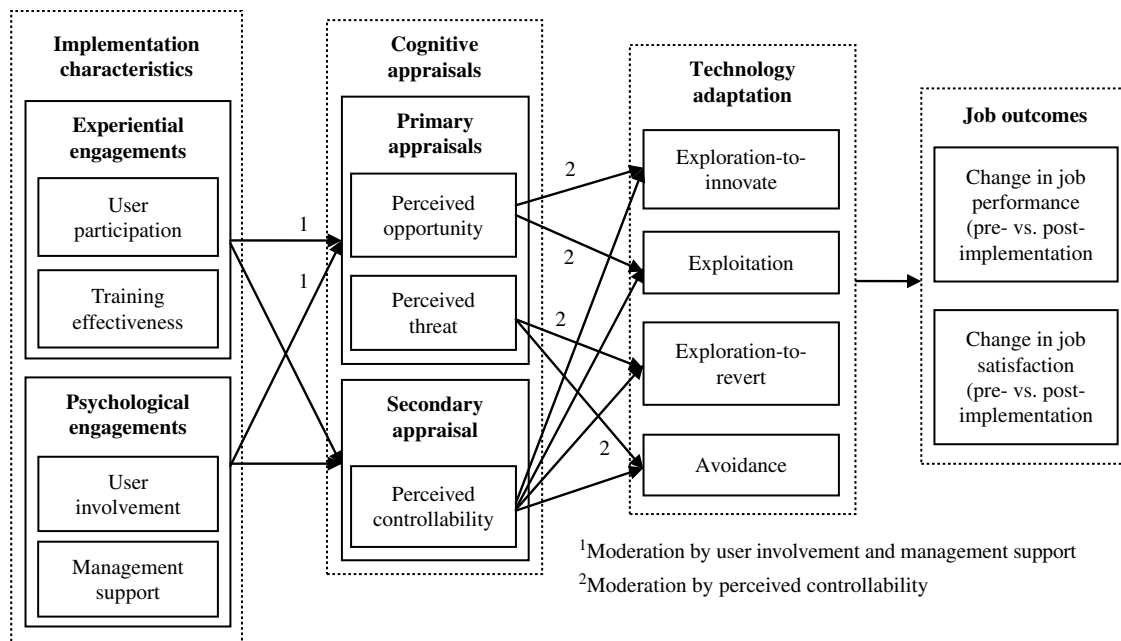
Implementation characteristics

Experiential engagements

User participation

Training effectiveness

Psychological engagements

User involvement

Management support

1

1

Cognitive appraisals

Primary appraisals

Perceived opportunity

Perceived threat

Secondary appraisal

Perceived controllability

2

2

2

2

Technology adaptation

Exploration-to-innovate

Exploitation

Exploration-to-revert

Avoidance

Job outcomes

Change in job performance (pre- vs. post-implementation

Change in job satisfaction (pre- vs. post-implementation

$^1$Moderation by user involvement and management support
$^2$Moderation by perceived controllability